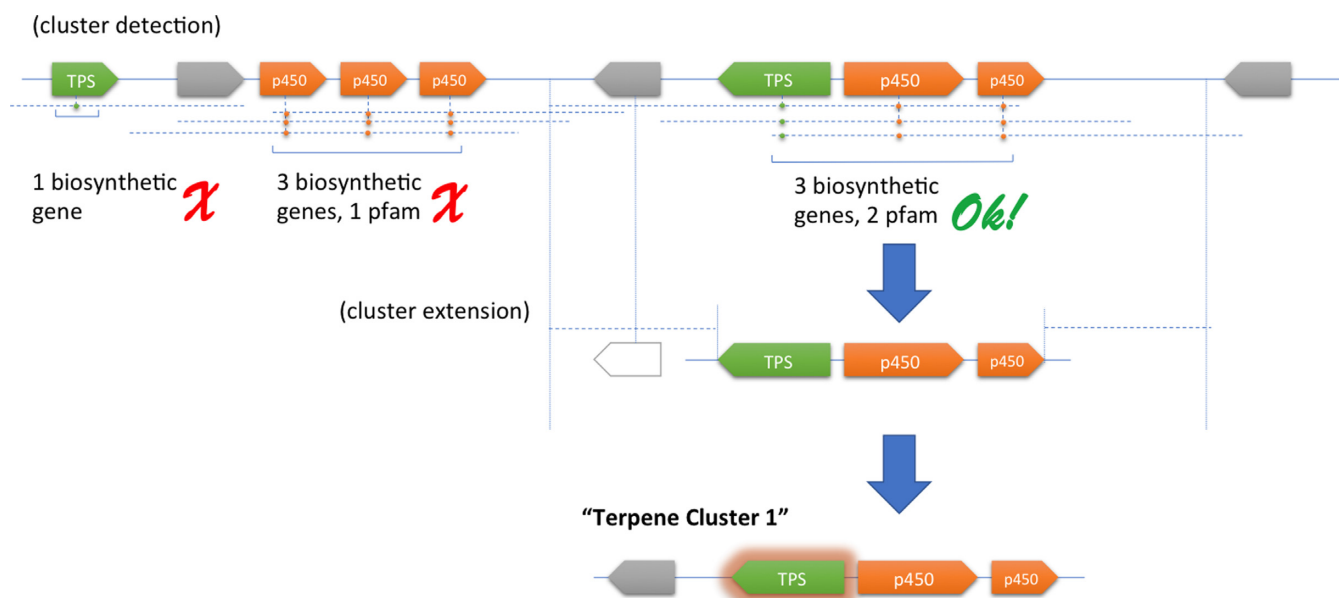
(cluster detection)

TPS p450 p450 p450 TPS p450 p450

1 biosynthetic gene X

3 biosynthetic genes, 1 pfam X

3 biosynthetic genes, 2 pfam Ok!

(cluster extension)

TPS p450 p450

"Terpene Cluster 1"

TPS p450 p450